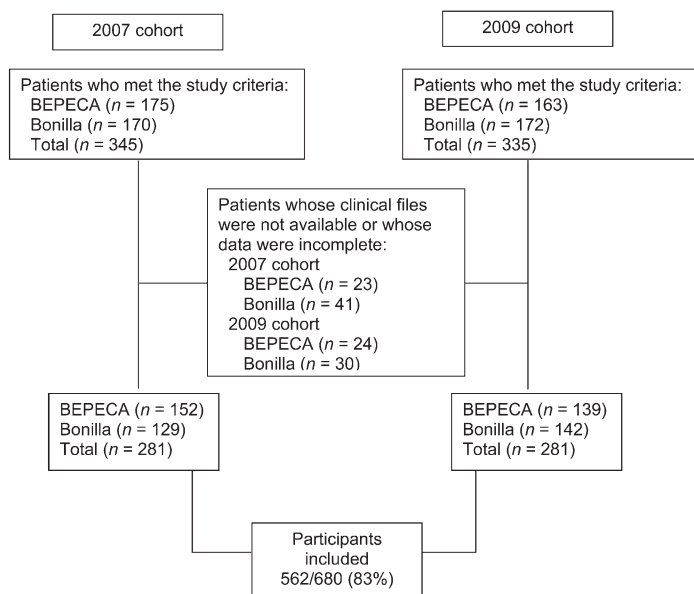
2007 cohort

2009 cohort

Patients who met the study criteria:
BEPECA ($n$ = 175)
Bonilla ($n$ = 170)
Total ($n$ = 345)

Patients who met the study criteria:
BEPECA ($n$ = 163)
Bonilla ($n$ = 172)
Total ($n$ = 335)

Patients whose clinical files were not available or whose data were incomplete:
2007 cohort
BEPECA ($n$ = 23)
Bonilla ($n$ = 41)
2009 cohort
BEPECA ($n$ = 24)
Bonilla ($n$ = 30)

BEPECA ($n$ = 152)
Bonilla ($n$ = 129)
Total ($n$ = 281)

BEPECA ($n$ = 139)
Bonilla ($n$ = 142)
Total ($n$ = 281)

Participants included
562/680 (83%)